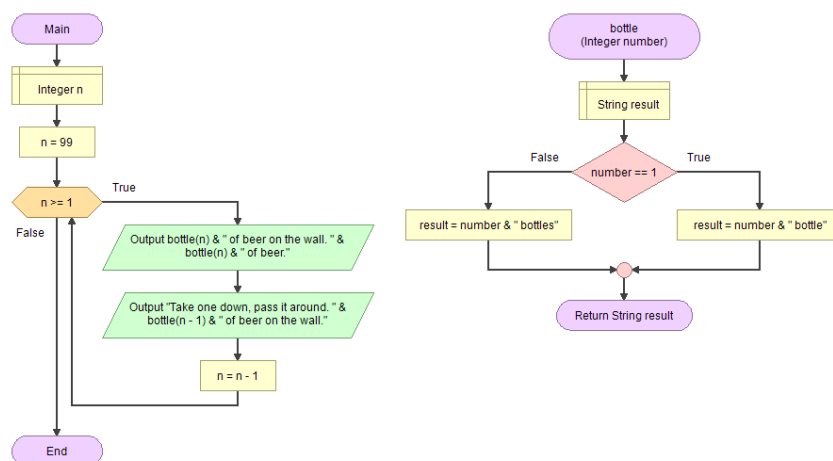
Main

Integer n

n = 99

n >= 1

True

False

Output bottle(n) & " of beer on the wall. " & bottle(n) & " of beer."

Output "Take one down, pass it around. " & bottle(n - 1) & " of beer on the wall."

n = n - 1

End

bottle
(Integer number)

String result

False

number == 1

True

result = number & " bottles"

result = number & " bottle"

Return String result